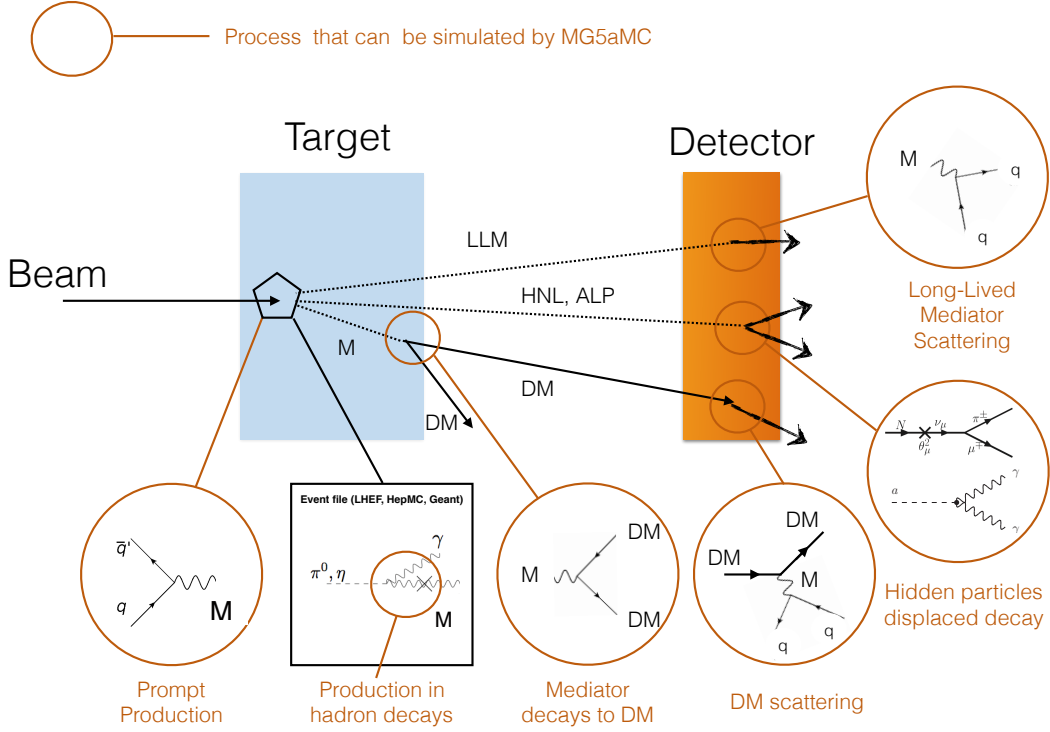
Process that can be simulated by MG5aMC

Target

Detector

M

q

q

LLM

Beam

HNL, ALP

Long-Lived Mediator Scattering

M

DM

DM

$N$

$\nu_\mu$

$\pi^\pm$

$\theta_\mu^2$

$\mu^\mp$

$a$

$\gamma$

$\gamma$

Event file (LHEF, HepMC, Geant)

$\bar{q}'$

$q$

M

$\pi^0, \eta$

$\gamma$

M

DM

M

DM

DM

DM

M

q

q

Hidden particles displaced decay

Prompt Production

Production in hadron decays

Mediator decays to DM

DM scattering